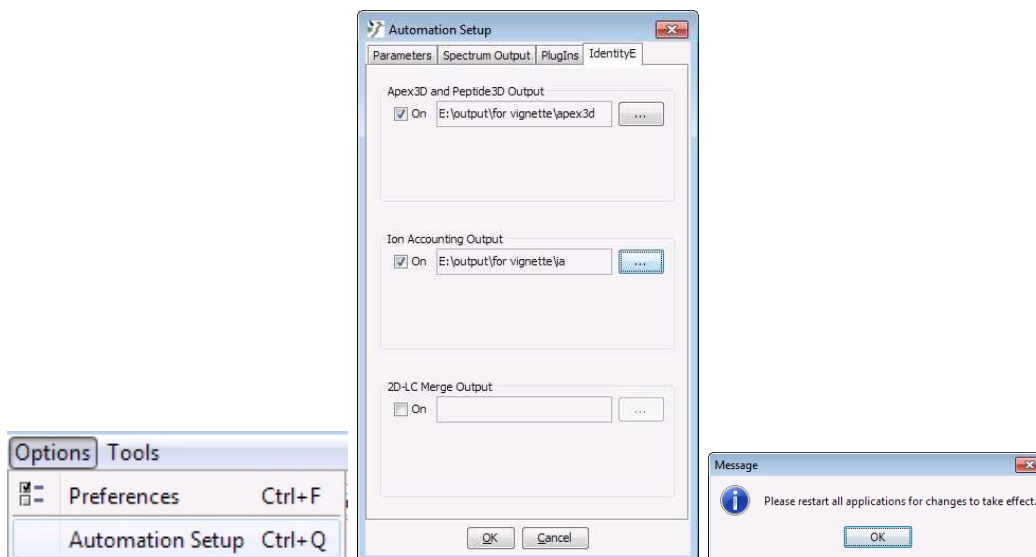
Options Tools
Preferences Ctrl+F
Automation Setup Ctrl+Q

Automation Setup
Parameters | Spectrum Output | PlugIns | IdentityE

Apex3D and Peptide3D Output
On E:\output\for vignette\apex3d ...

Ion Accounting Output
On E:\output\for vignette\ia ...

2D-LC Merge Output
On ...

OK Cancel

Message
Please restart all applications for changes to take effect.
OK